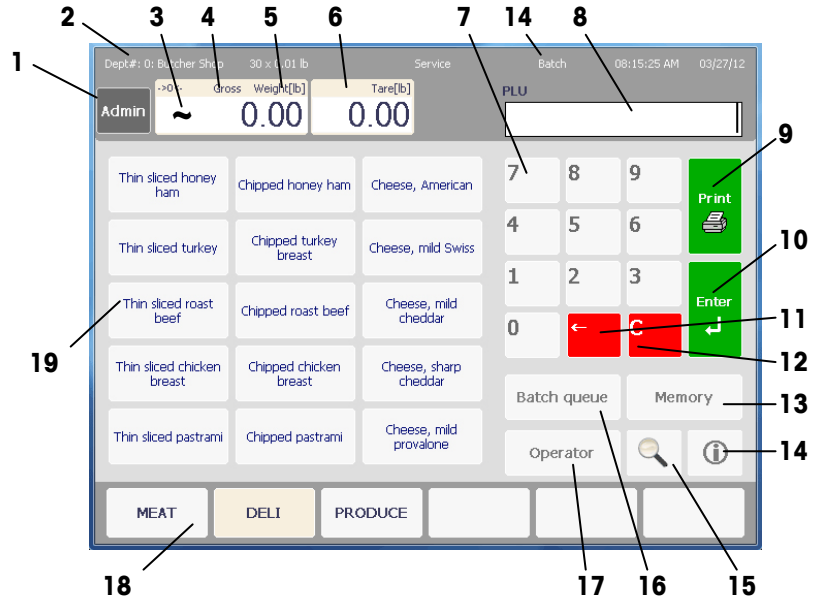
2 3 4 5 6 7 14 8

1

Dept#: 0: Butcher Shop 30 x 0.01 lb Service Batch 08:15:25 AM 03/27/12

Admin

->0<- Gross Weight[lb]

~ 0.00

Tare[lb]

0.00

PLU

9

Print

10

Enter

11

12

13

14

19

Thin sliced honey ham

Chipped honey ham

Cheese, American

Thin sliced turkey

Chipped turkey breast

Cheese, mild Swiss

Thin sliced roast beef

Chipped roast beef

Cheese, mild cheddar

Thin sliced chicken breast

Chipped chicken breast

Cheese, sharp cheddar

Thin sliced pastrami

Chipped pastrami

Cheese, mild provalone

7 8 9

4 5 6

1 2 3

0 ← C

Batch queue

Memory

Operator

MEAT

DELI

PRODUCE

18 17 16 15